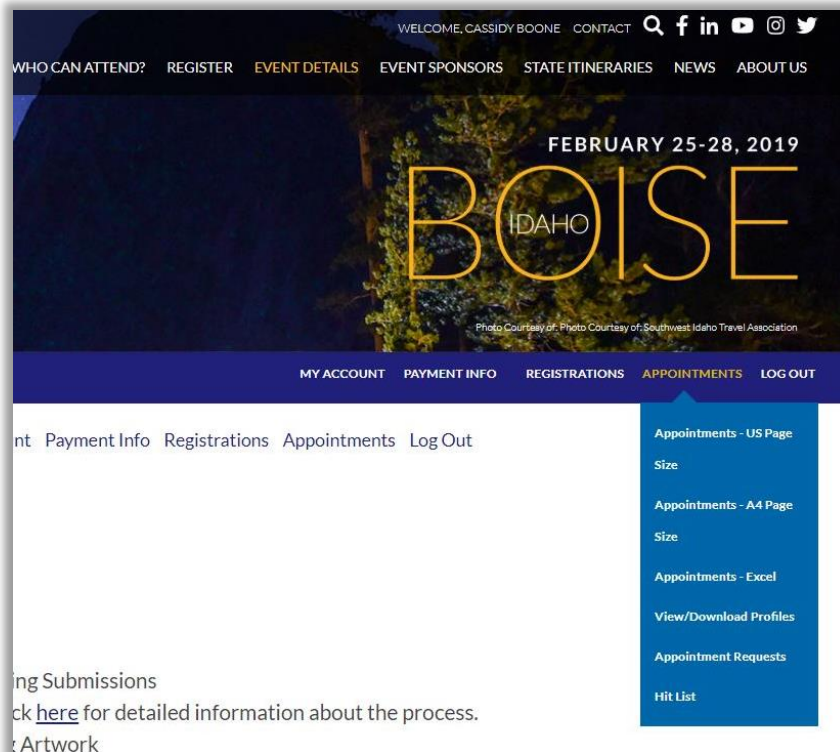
WELCOME, CASSIDY BOONE CONTACT

WHO CAN ATTEND? REGISTER EVENT DETAILS EVENT SPONSORS STATE ITINERARIES NEWS ABOUT US

FEBRUARY 25-28, 2019

IDAHO BOISE

Photo Courtesy of: Photo Courtesy of: Southwest Idaho Travel Association

MY ACCOUNT PAYMENT INFO REGISTRATIONS APPOINTMENTS LOG OUT

nt Payment Info Registrations Appointments Log Out

Appointments - US Page Size

Appointments - A4 Page Size

Appointments - Excel

View/Download Profiles

Appointment Requests

Hit List

ing Submissions

ck here for detailed information about the process.

Artwork